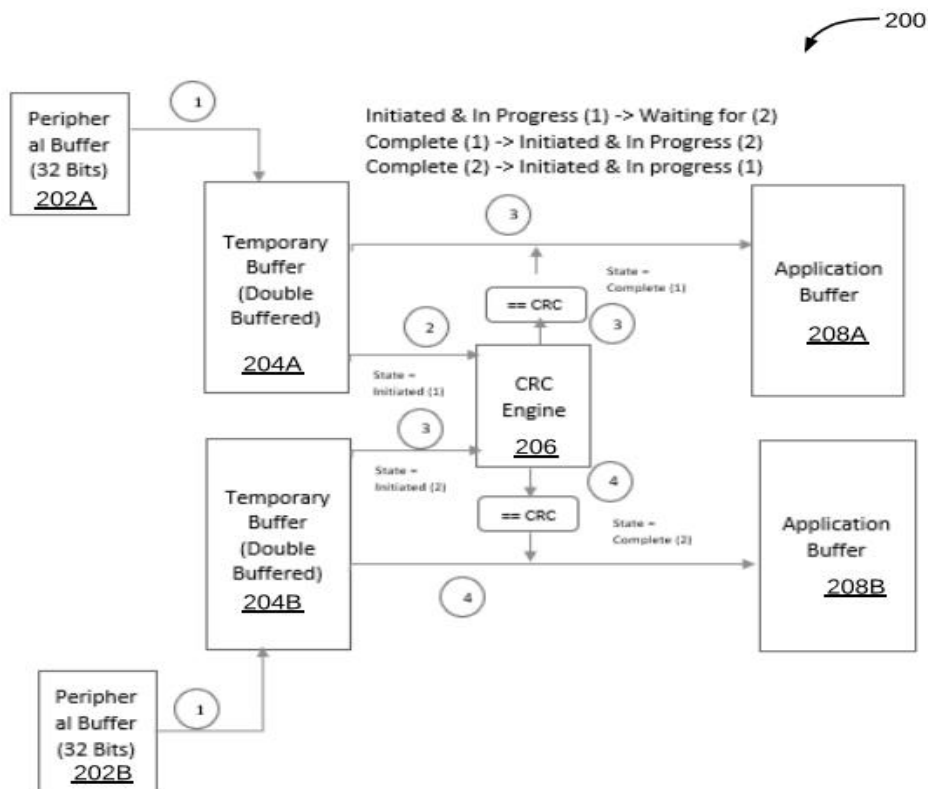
200

Peripheral Buffer (32 Bits) 202A

1

Initiated & In Progress (1) -> Waiting for (2)
Complete (1) -> Initiated & In Progress (2)
Complete (2) -> Initiated & In progress (1)

Temporary Buffer (Double Buffered) 204A

3

State = Complete (1)

== CRC

3

Application Buffer 208A

2

State = Initiated (1)

CRC Engine 206

3

State = Initiated (2)

4

Temporary Buffer (Double Buffered) 204B

== CRC

State = Complete (2)

Application Buffer 208B

4

Peripheral Buffer (32 Bits) 202B

1